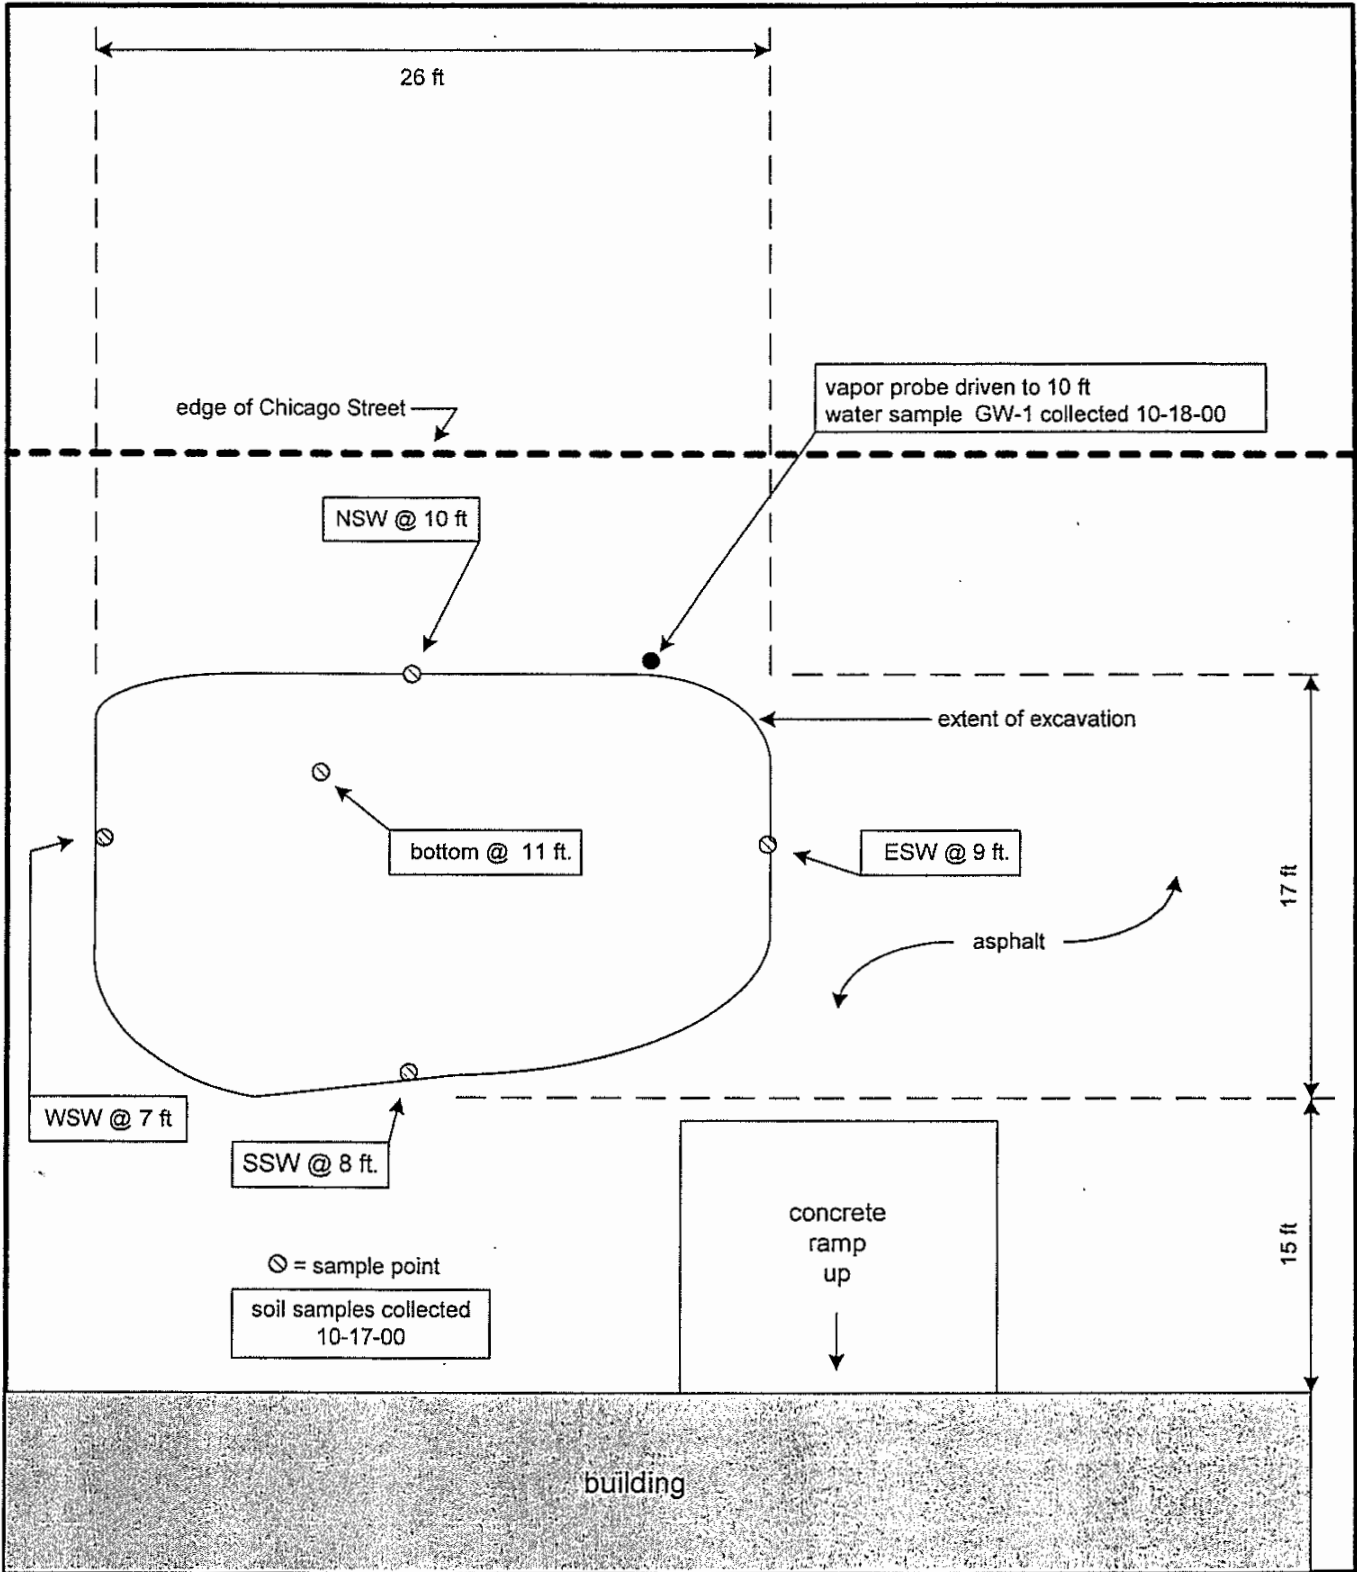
26 ft

vapor probe driven to 10 ft
water sample GW-1 collected 10-18-00

edge of Chicago Street

NSW @ 10 ft

extent of excavation

bottom @ 11 ft.

ESW @ 9 ft.

asphalt

17 ft

WSW @ 7 ft

SSW @ 8 ft.

⊘ = sample point

soil samples collected
10-17-00

concrete
ramp
up

15 ft

building